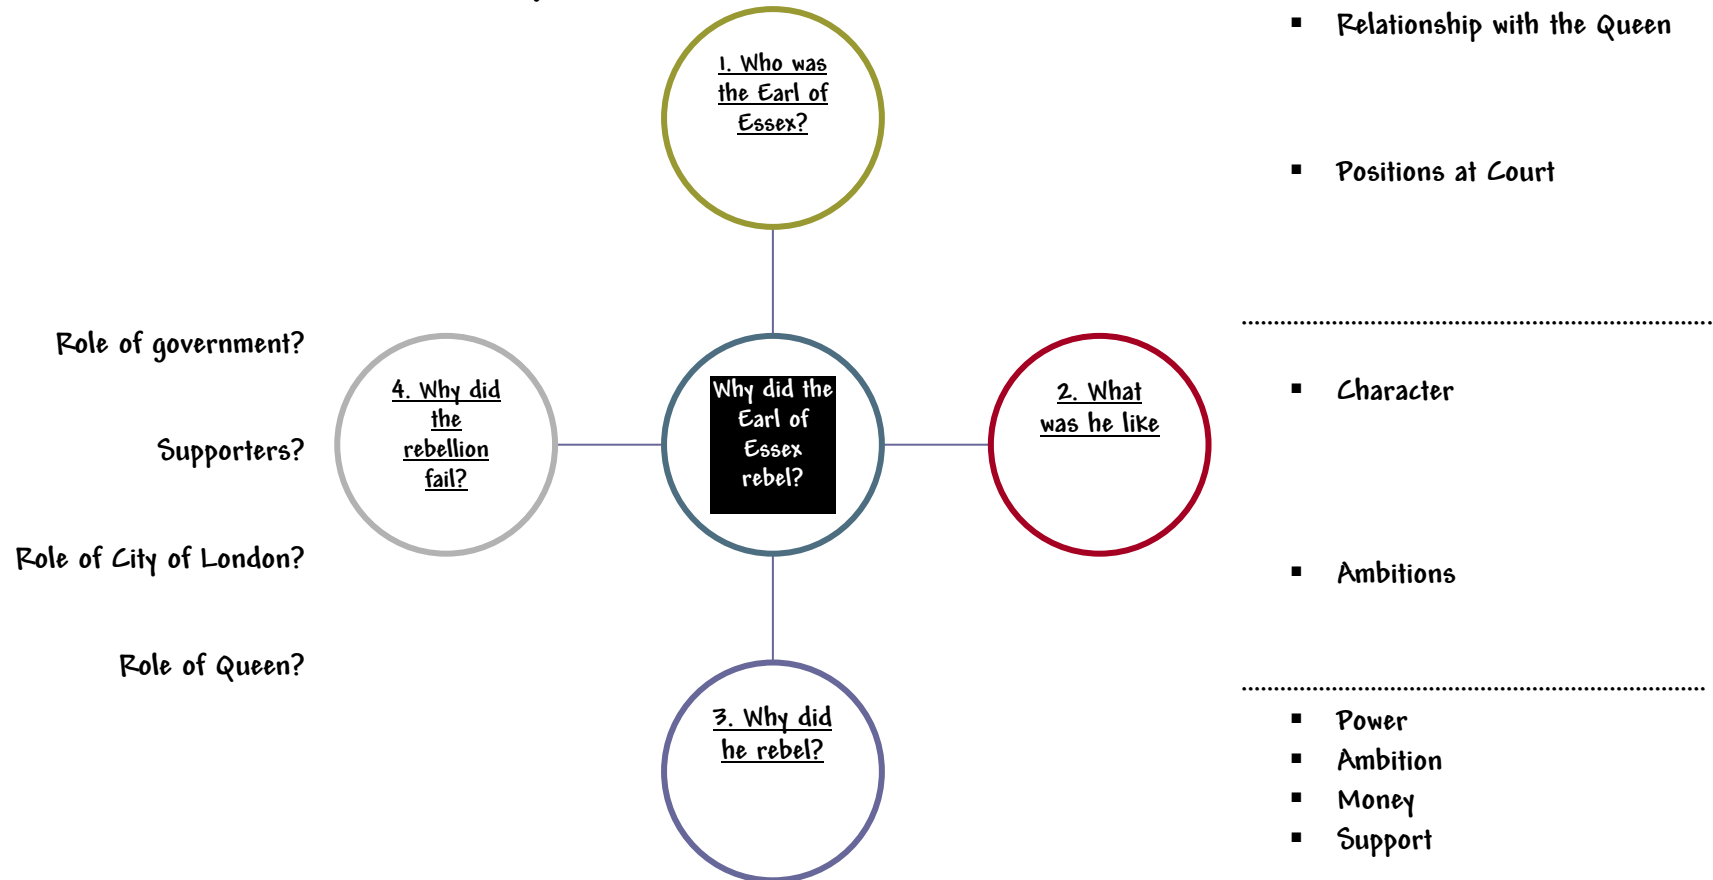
1. Who was the Earl of Essex?

▪ Relationship with the Queen

▪ Positions at Court

Role of government?

Supporters?

Role of City of London?

Role of Queen?

4. Why did the rebellion fail?

Why did the Earl of Essex rebel?

2. What was he like

▪ Character

▪ Ambitions

3. Why did he rebel?

▪ Power
▪ Ambition
▪ Money
▪ Support